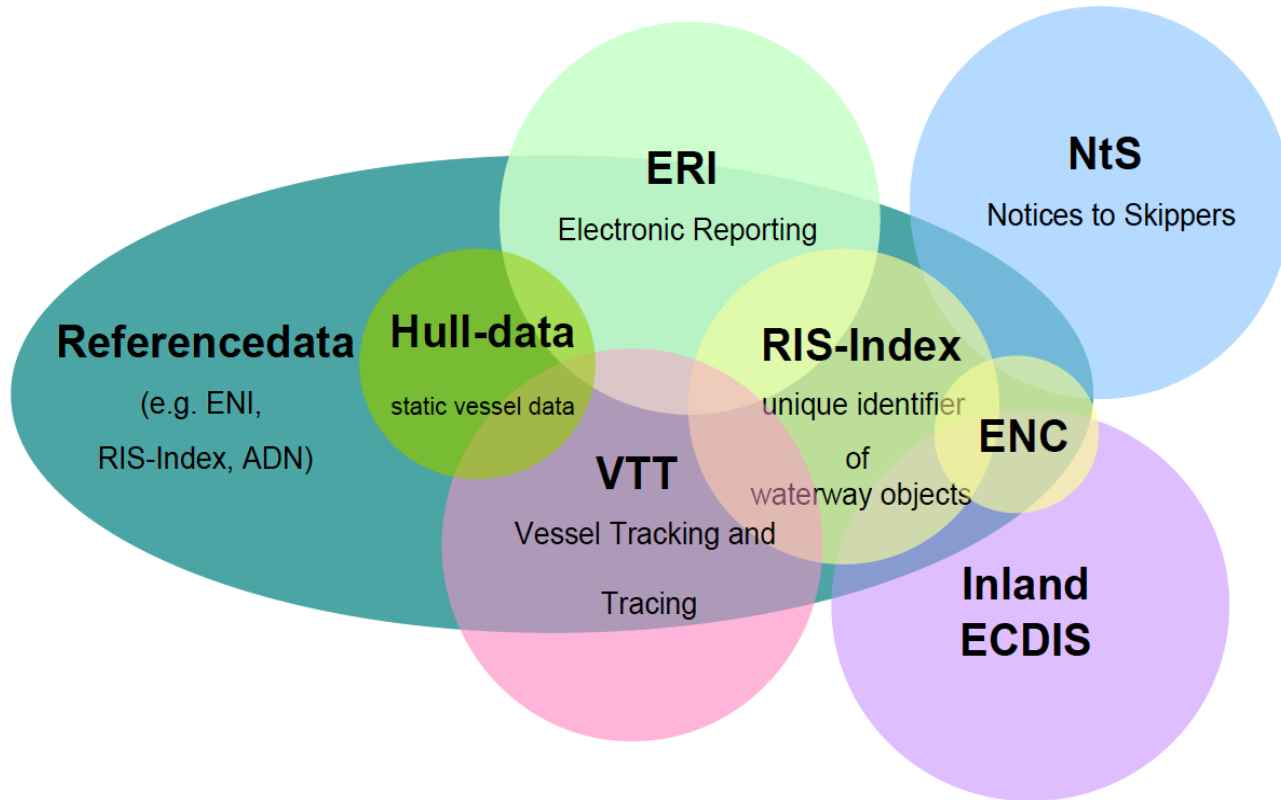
ERI

Electronic Reporting

NtS

Notices to Skippers

Referencedata

(e.g. ENI,

RIS-Index, ADN)

Hull-data

static vessel data

RIS-Index

unique identifier

of

waterway objects

ENC

VTT

Vessel Tracking and

Tracing

Inland

ECDIS